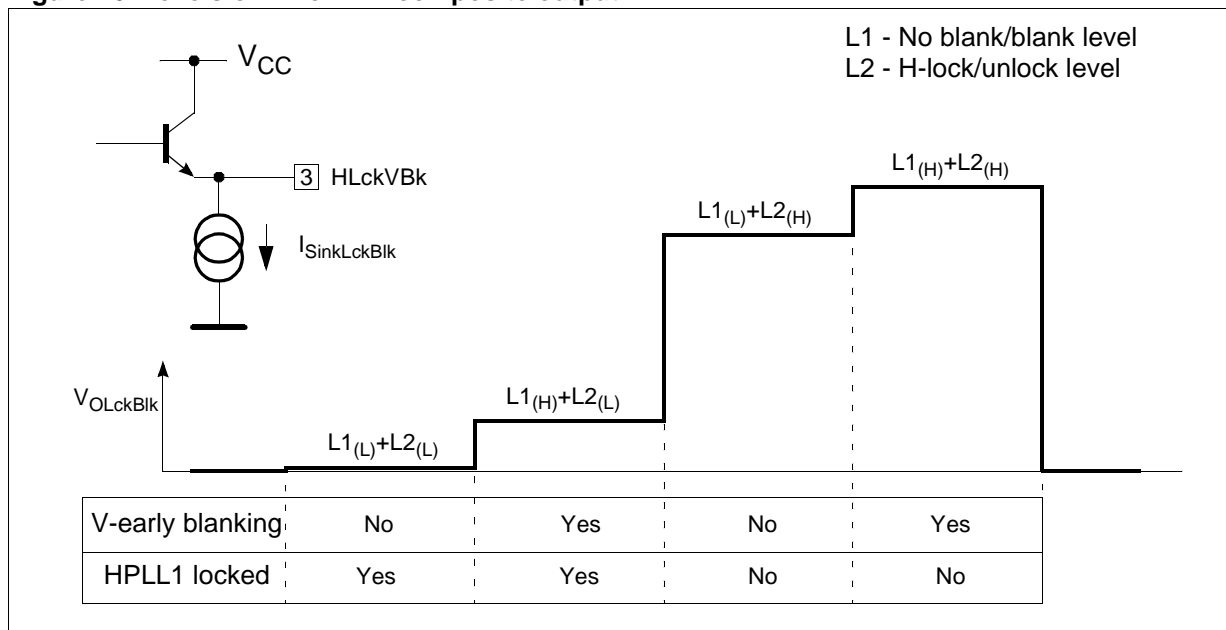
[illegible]

$V_{CC}$

L1 - No blank/blank level
L2 - H-lock/unlock level

3 HLckVBk

$I_{SinkLckBlk}$

$V_{OLckBlk}$

$L1_{(L)}+L2_{(L)}$

$L1_{(H)}+L2_{(L)}$

$L1_{(L)}+L2_{(H)}$

$L1_{(H)}+L2_{(H)}$

| V-early blanking | No | Yes | No | Yes |
|---|---|---|---|---|
| HPLL1 locked | Yes | Yes | No | No |